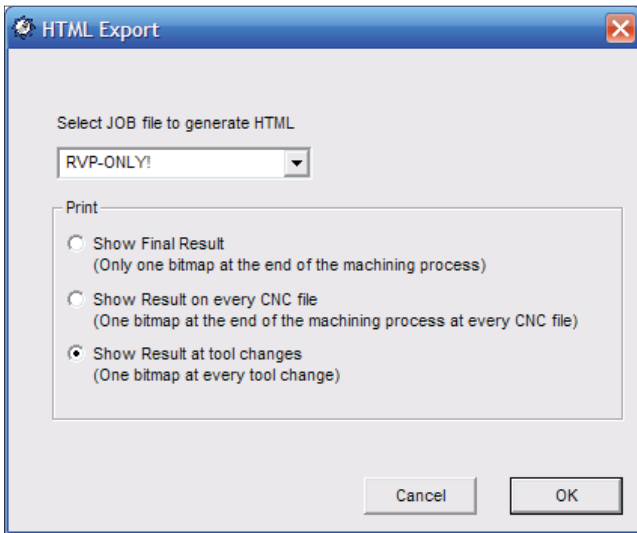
HTML Export

Select JOB file to generate HTML

RVP-ONLY!

Print

Show Final Result
(Only one bitmap at the end of the machining process)

Show Result on every CNC file
(One bitmap at the end of the machining process at every CNC file)

Show Result at tool changes
(One bitmap at every tool change)

Cancel

OK